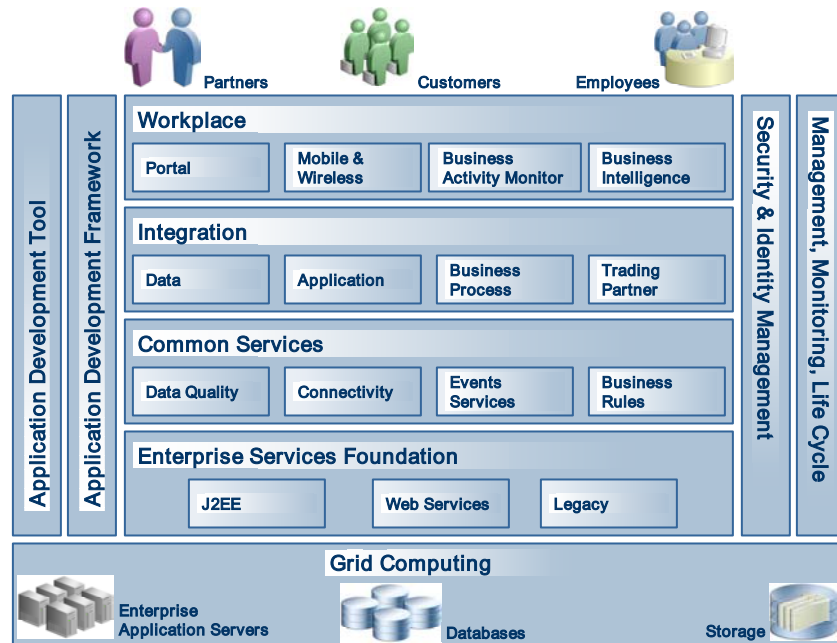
Partners
Customers
Employees

Application Development Tool

Application Development Framework

Workplace

Portal
Mobile & Wireless
Business Activity Monitor
Business Intelligence

Integration

Data
Application
Business Process
Trading Partner

Common Services

Data Quality
Connectivity
Events Services
Business Rules

Enterprise Services Foundation

J2EE
Web Services
Legacy

Security & Identity Management

Management, Monitoring, Life Cycle

Grid Computing

Enterprise Application Servers
Databases
Storage